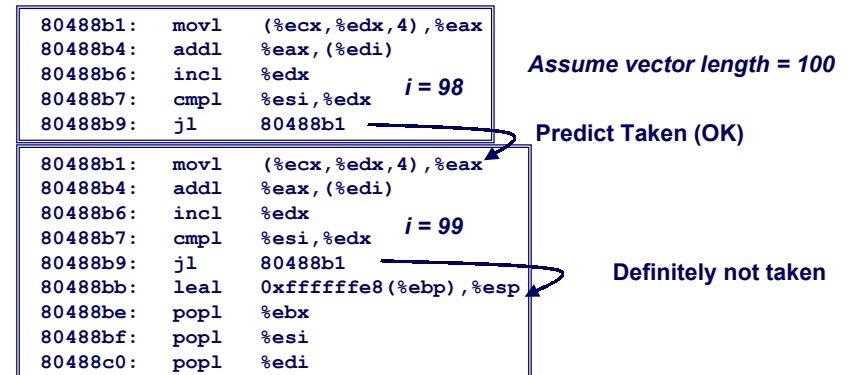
80488b1: movl (%ecx,%edx,4),%eax
80488b4: addl %eax,(%edi)
80488b6: incl %edx
80488b7: cmpl %esi,%edx
80488b9: jl 80488b1

i = 98

Assume vector length = 100

Predict Taken (OK)

80488b1: movl (%ecx,%edx,4),%eax
80488b4: addl %eax,(%edi)
80488b6: incl %edx
80488b7: cmpl %esi,%edx
80488b9: jl 80488b1
80488bb: leal 0xffffffe8(%ebp),%esp
80488be: popl %ebx
80488bf: popl %esi
80488c0: popl %edi

i = 99

Definitely not taken